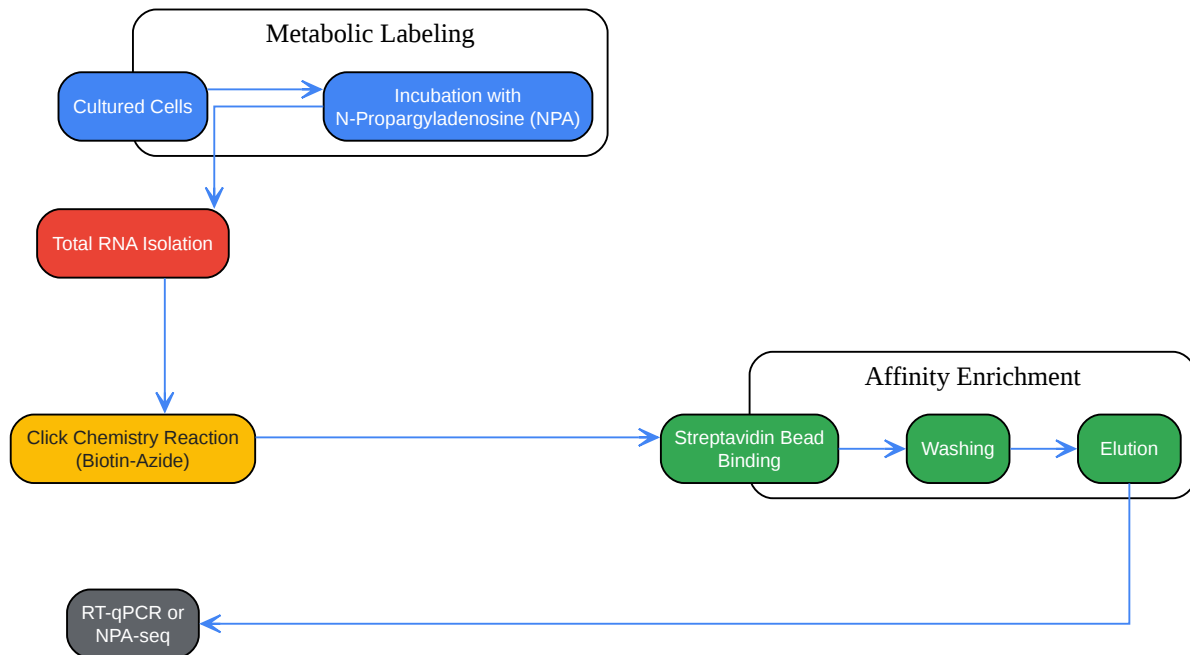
Metabolic Labeling

Cultured Cells

Incubation with N-Propargyladenosine (NPA)

Total RNA Isolation

Click Chemistry Reaction (Biotin-Azide)

Affinity Enrichment

Streptavidin Bead Binding

Washing

Elution

RT-qPCR or NPA-seq